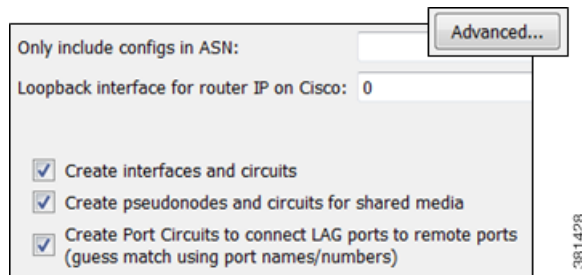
Advanced...

Only include configs in ASN:

Loopback interface for router IP on Cisco: 0

Create interfaces and circuits

Create pseudonodes and circuits for shared media

Create Port Circuits to connect LAG ports to remote ports (guess match using port names/numbers)

381428